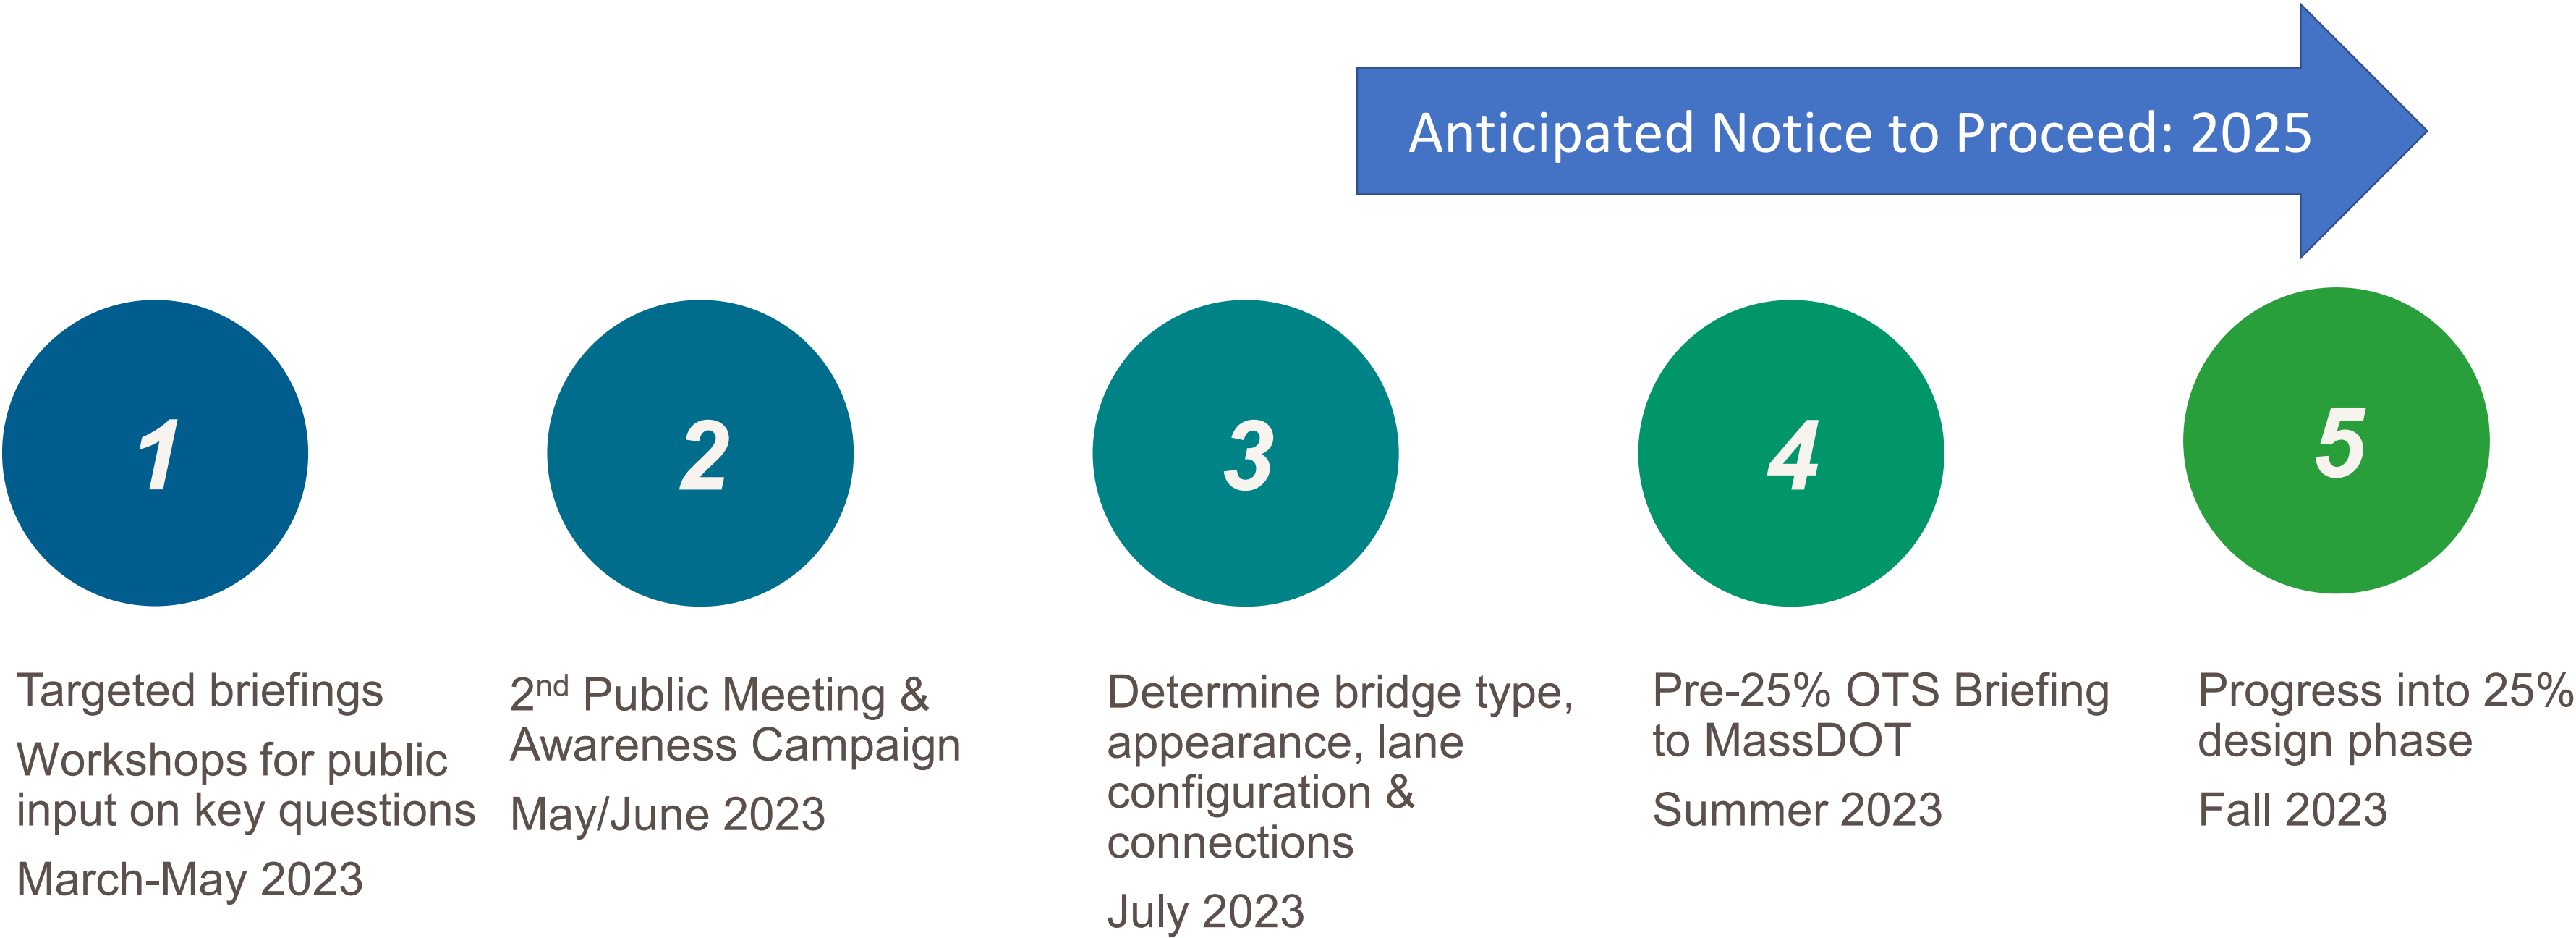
Anticipated Notice to Proceed: 2025

1

Targeted briefings

Workshops for public input on key questions

March-May 2023

2

$2^{nd}$ Public Meeting & Awareness Campaign

May/June 2023

3

Determine bridge type, appearance, lane configuration & connections

July 2023

4

Pre-25% OTS Briefing to MassDOT

Summer 2023

5

Progress into 25% design phase

Fall 2023